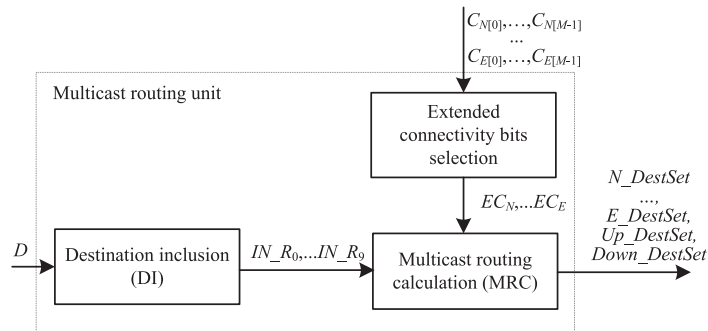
$C_{N[0]},\ldots,C_{N[M-1]}$
...
$C_{E[0]},\ldots,C_{E[M-1]}$

Multicast routing unit

Extended connectivity bits selection

$EC_N,\ldots EC_E$

$N\_DestSet$
...,
$E\_DestSet,$
$Up\_DestSet,$
$Down\_DestSet$

$D$

Destination inclusion (DI)

$IN\_R_0,\ldots IN\_R_9$

Multicast routing calculation (MRC)